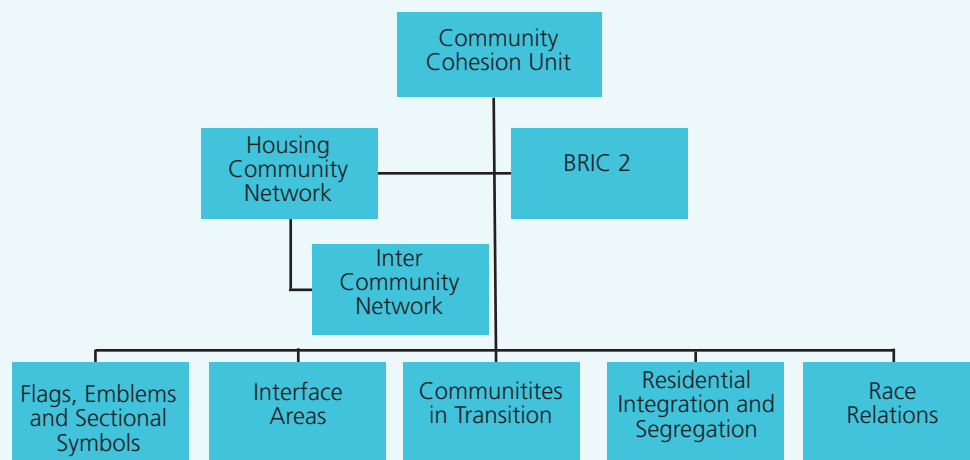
Community Cohesion Unit

Housing Community Network

BRIC 2

Inter Community Network

Flags, Emblems and Sectional Symbols

Interface Areas

Communitites in Transition

Residential Integration and Segregation

Race Relations